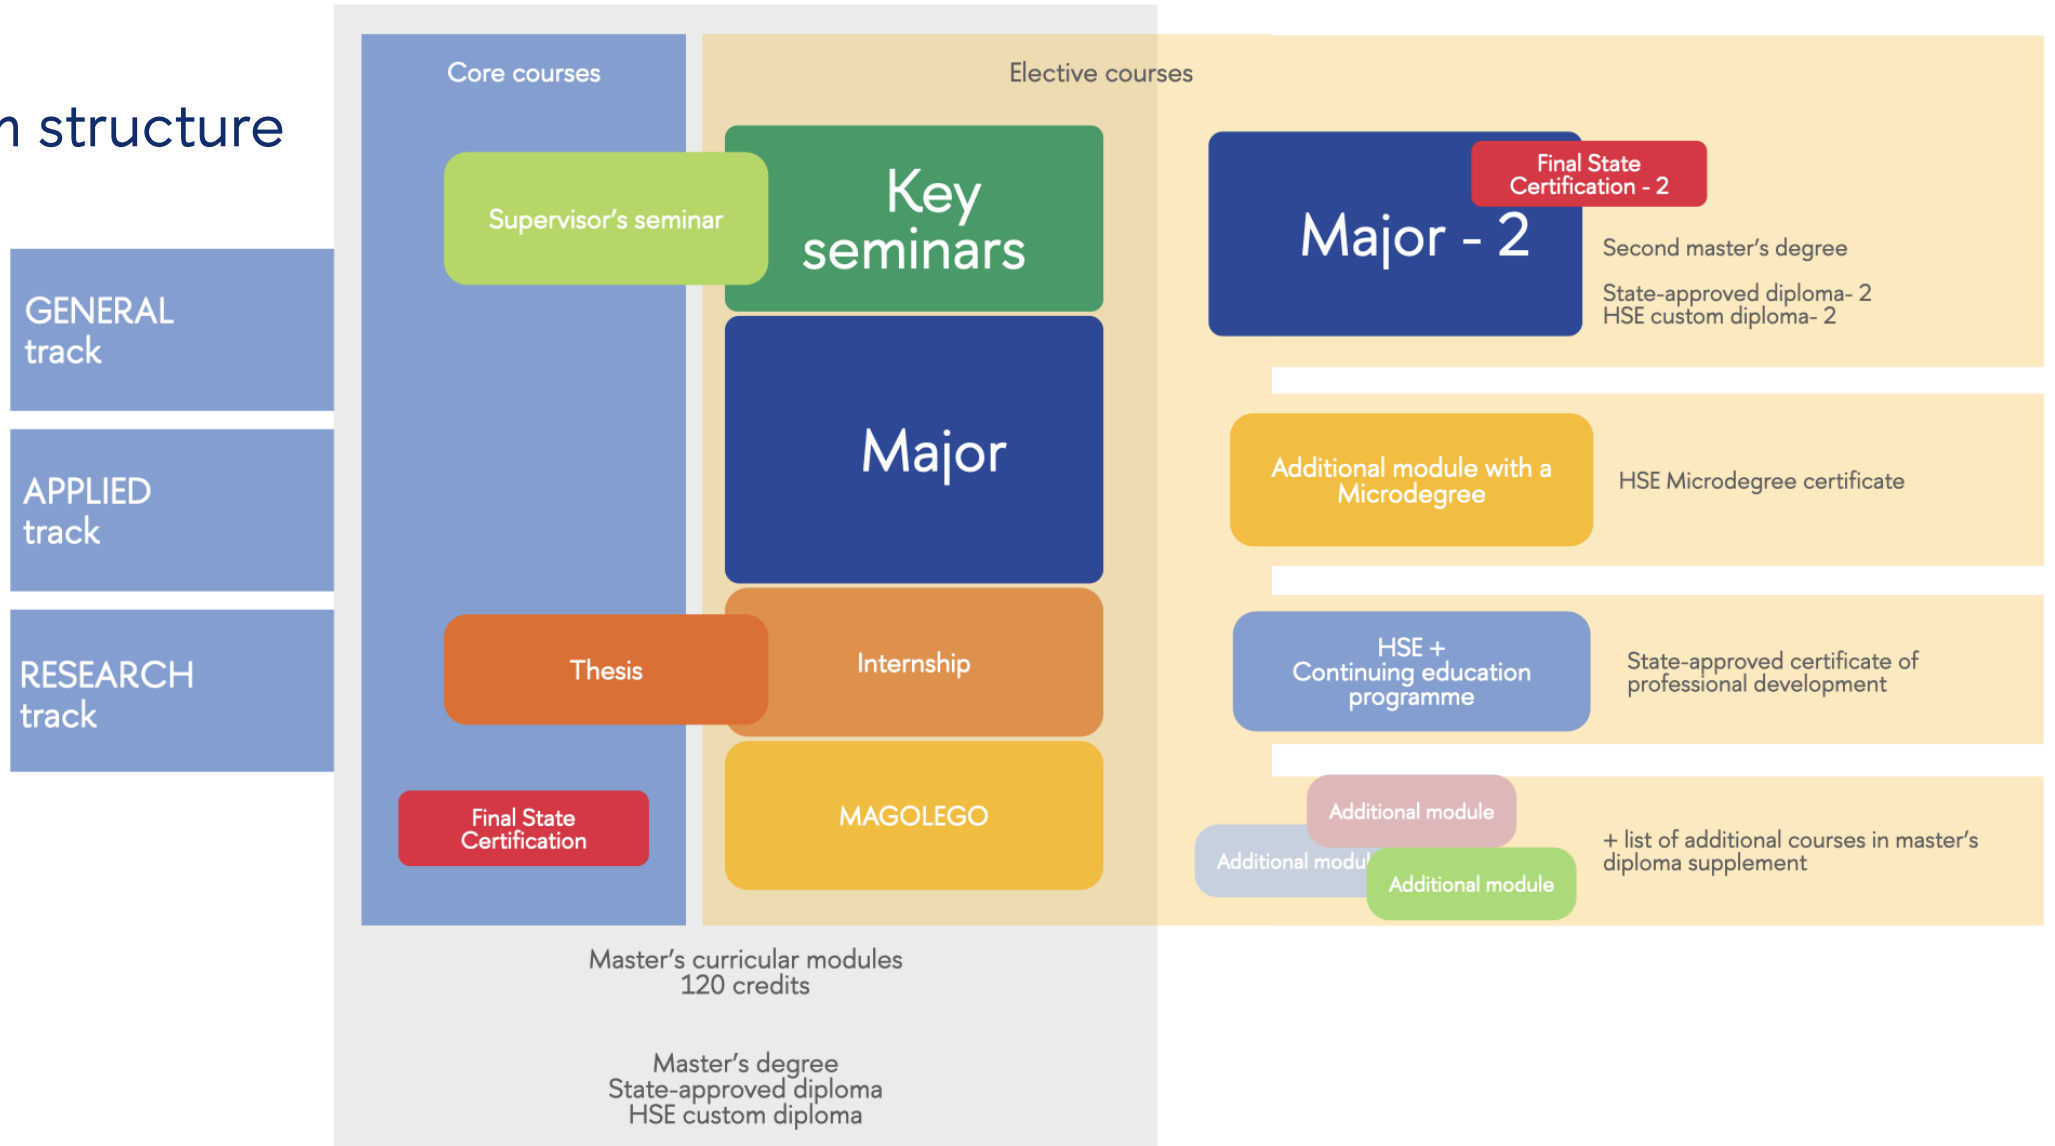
n structure

GENERAL track

APPLIED track

RESEARCH track

Core courses

Elective courses

Supervisor's seminar

Key seminars

Major

Thesis

Internship

Final State Certification

MAGOLEGO

Master's curricular modules
120 credits

Master's degree
State-approved diploma
HSE custom diploma

Major - 2

Final State Certification - 2

Second master's degree

State-approved diploma- 2
HSE custom diploma- 2

Additional module with a Microdegree

HSE Microdegree certificate

HSE + Continuing education programme

State-approved certificate of professional development

Additional module

Additional modul

Additional module

+ list of additional courses in master's diploma supplement